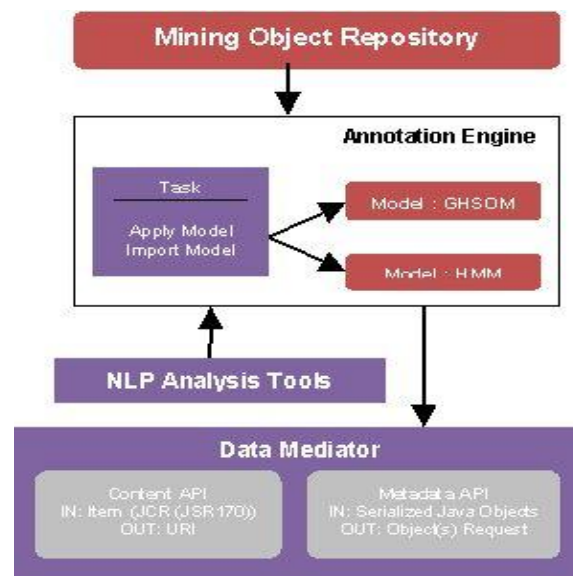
Mining Object Repository

Annotation Engine

Task

Apply Model
Import Model

Model : GHSOM

Model : HMM

NLP Analysis Tools

Data Mediator

Content API
IN: Item (JCR (JSR170))
OUT: URI

Metadata API
IN: Serialized Java Objects
OUT: Object(s) Request